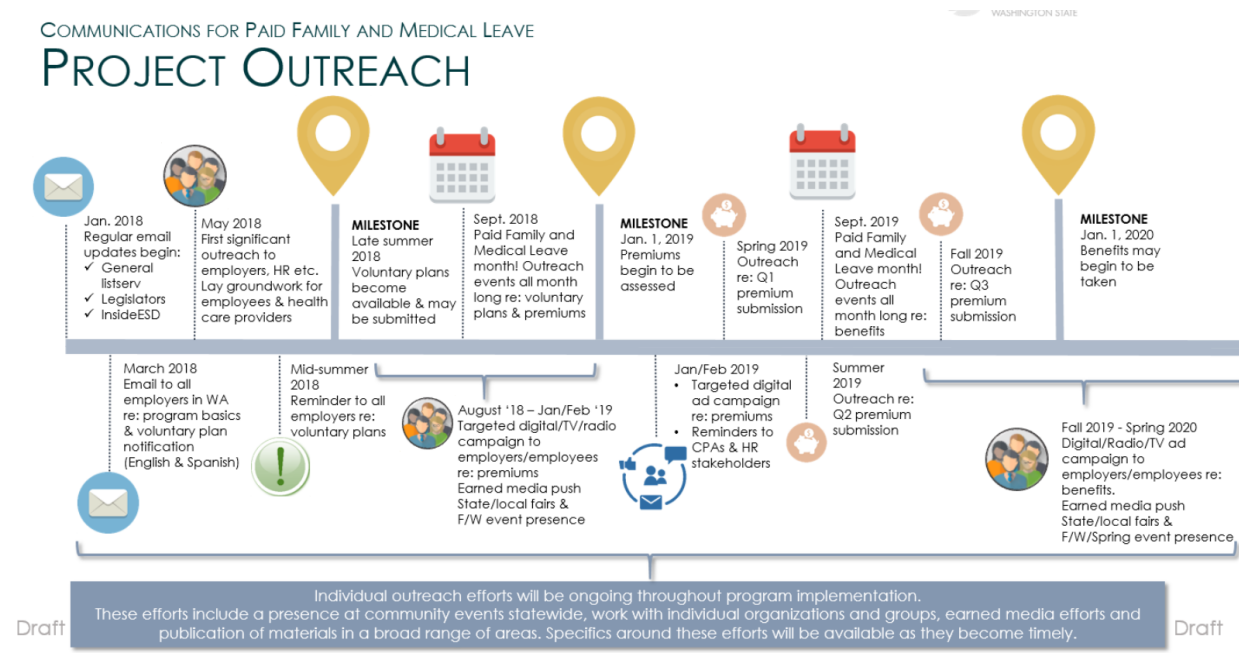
WASHINGTON STATE

COMMUNICATIONS FOR PAID FAMILY AND MEDICAL LEAVE
PROJECT OUTREACH

Jan. 2018
Regular email updates begin:
✓ General listserv
✓ Legislators
✓ InsideESD

May 2018
First significant outreach to employers, HR etc. Lay groundwork for employees & health care providers

MILESTONE
Late summer 2018
Voluntary plans become available & may be submitted

Sept. 2018
Paid Family and Medical Leave month! Outreach events all month long re: voluntary plans & premiums

MILESTONE
Jan. 1, 2019
Premiums begin to be assessed

Spring 2019
Outreach re: Q1 premium submission

Sept. 2019
Paid Family and Medical Leave month! Outreach events all month long re: benefits

Fall 2019
Outreach re: Q3 premium submission

MILESTONE
Jan. 1, 2020
Benefits may begin to be taken

March 2018
Email to all employers in WA re: program basics & voluntary plan notification (English & Spanish)

Mid-summer 2018
Reminder to all employers re: voluntary plans

August '18 – Jan/Feb '19
Targeted digital/TV/radio campaign to employers/employees re: premiums
Earned media push
State/local fairs & F/W event presence

Jan/Feb 2019
• Targeted digital ad campaign re: premiums
• Reminders to CPAs & HR stakeholders

Summer 2019
Outreach re: Q2 premium submission

Fall 2019 - Spring 2020
Digital/Radio/TV ad campaign to employers/employees re: benefits.
Earned media push
State/local fairs & F/W/Spring event presence

Individual outreach efforts will be ongoing throughout program implementation.
These efforts include a presence at community events statewide, work with individual organizations and groups, earned media efforts and publication of materials in a broad range of areas. Specifics around these efforts will be available as they become timely.

Draft
Draft